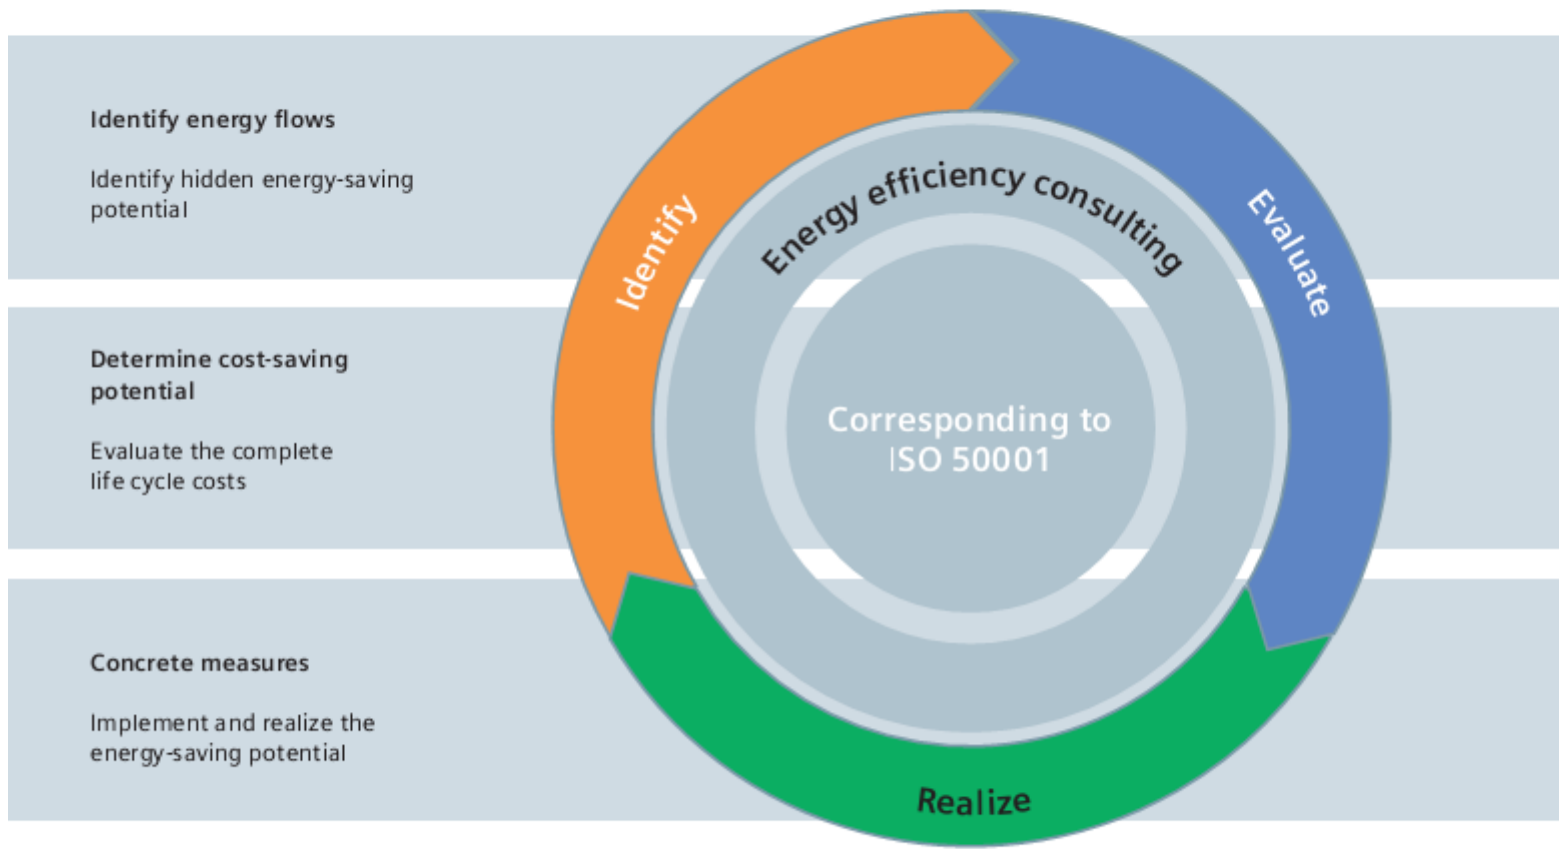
Identify energy flows

Identify hidden energy-saving potential

Determine cost-saving potential

Evaluate the complete life cycle costs

Concrete measures

Implement and realize the energy-saving potential

Identify

Evaluate

Realize

Energy efficiency consulting

Corresponding to ISO 50001